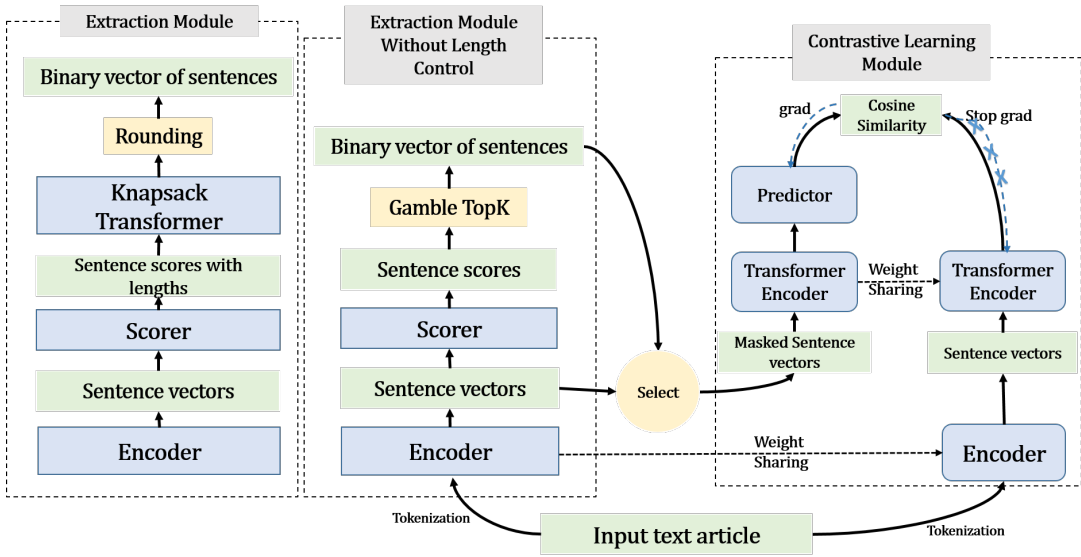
Extraction Module

Binary vector of sentences

Rounding

Knapsack Transformer

Sentence scores with lengths

Scorer

Sentence vectors

Encoder

Extraction Module Without Length Control

Binary vector of sentences

Gamble TopK

Sentence scores

Scorer

Sentence vectors

Encoder

Select

Contrastive Learning Module

grad

Cosine Similarity

Stop grad

Predictor

Transformer Encoder

Weight Sharing

Transformer Encoder

Masked Sentence vectors

Sentence vectors

Weight Sharing

Encoder

Tokenization

Input text article

Tokenization